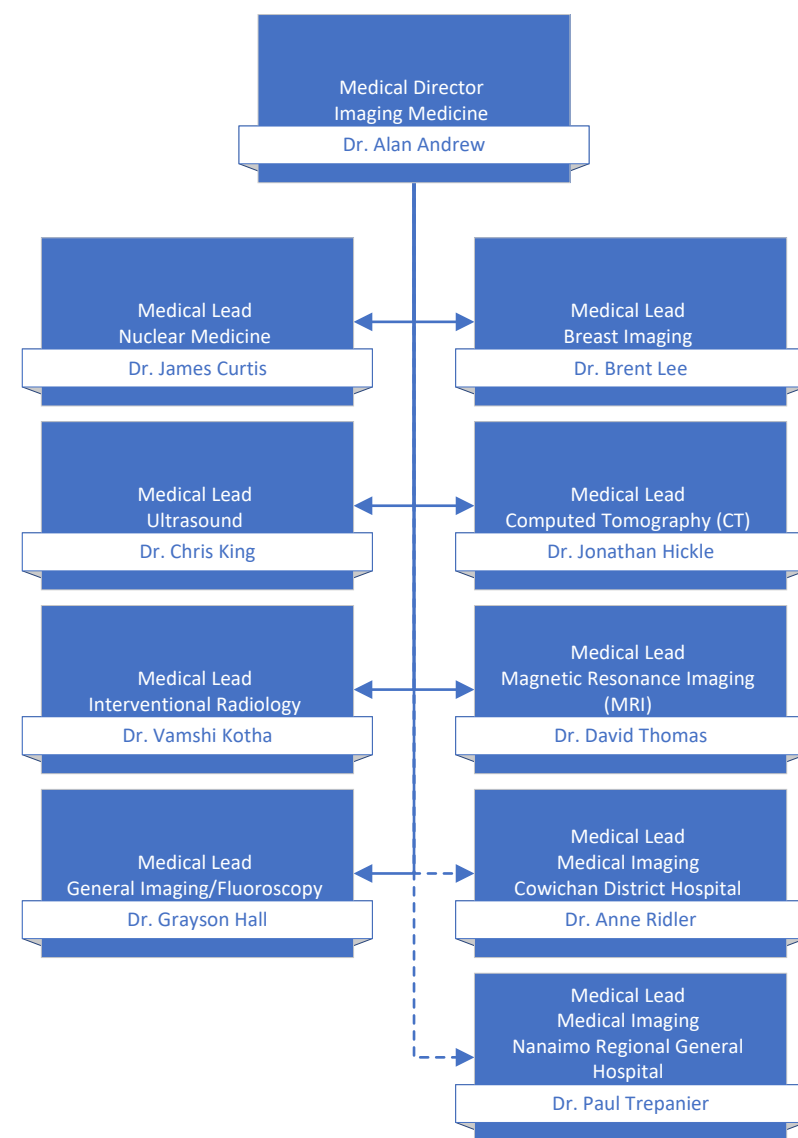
Medical Director
Imaging Medicine
Dr. Alan Andrew

Medical Lead
Nuclear Medicine
Dr. James Curtis

Medical Lead
Breast Imaging
Dr. Brent Lee

Medical Lead
Ultrasound
Dr. Chris King

Medical Lead
Computed Tomography (CT)
Dr. Jonathan Hickle

Medical Lead
Interventional Radiology
Dr. Vamshi Kotha

Medical Lead
Magnetic Resonance Imaging (MRI)
Dr. David Thomas

Medical Lead
General Imaging/Fluoroscopy
Dr. Grayson Hall

Medical Lead
Medical Imaging
Cowichan District Hospital
Dr. Anne Ridler

Medical Lead
Medical Imaging
Nanaimo Regional General Hospital
Dr. Paul Trepanier